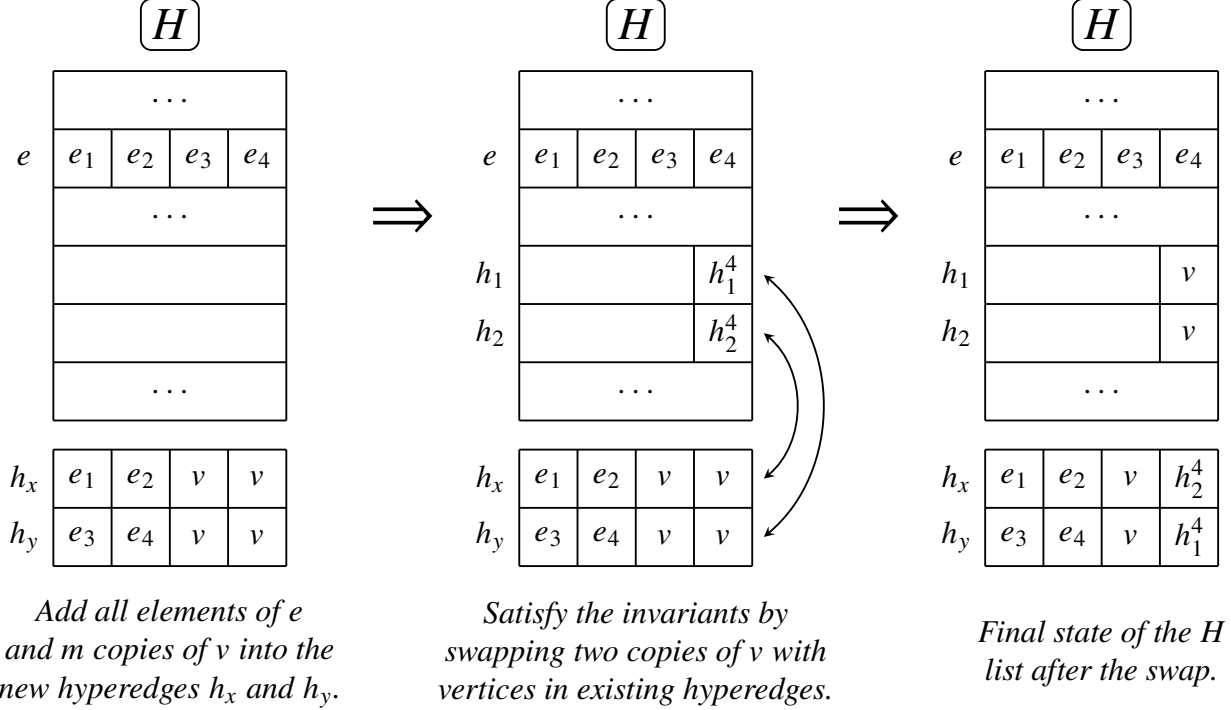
$H$

| | | | | |
|---|---|---|---|---|
| | $\cdots$ | | | |
| $e$ | $e_1$ | $e_2$ | $e_3$ | $e_4$ |
| | $\cdots$ | | | |
| | | | | |
| | | | | |
| | $\cdots$ | | | |

| | | | | |
|---|---|---|---|---|
| $h_x$ | $e_1$ | $e_2$ | $v$ | $v$ |
| $h_y$ | $e_3$ | $e_4$ | $v$ | $v$ |

Add all elements of $e$ and $m$ copies of $v$ into the new hyperedges $h_x$ and $h_y$.

$\Longrightarrow$

$H$

| | | | | |
|---|---|---|---|---|
| | $\cdots$ | | | |
| $e$ | $e_1$ | $e_2$ | $e_3$ | $e_4$ |
| | $\cdots$ | | | |
| $h_1$ | | | | $h_1^4$ |
| $h_2$ | | | | $h_2^4$ |
| | $\cdots$ | | | |

| | | | | |
|---|---|---|---|---|
| $h_x$ | $e_1$ | $e_2$ | $v$ | $v$ |
| $h_y$ | $e_3$ | $e_4$ | $v$ | $v$ |

Satisfy the invariants by swapping two copies of $v$ with vertices in existing hyperedges.

$\Longrightarrow$

$H$

| | | | | |
|---|---|---|---|---|
| | $\cdots$ | | | |
| $e$ | $e_1$ | $e_2$ | $e_3$ | $e_4$ |
| | $\cdots$ | | | |
| $h_1$ | | | | $v$ |
| $h_2$ | | | | $v$ |
| | $\cdots$ | | | |

| | | | | |
|---|---|---|---|---|
| $h_x$ | $e_1$ | $e_2$ | $v$ | $h_2^4$ |
| $h_y$ | $e_3$ | $e_4$ | $v$ | $h_1^4$ |

Final state of the $H$ list after the swap.